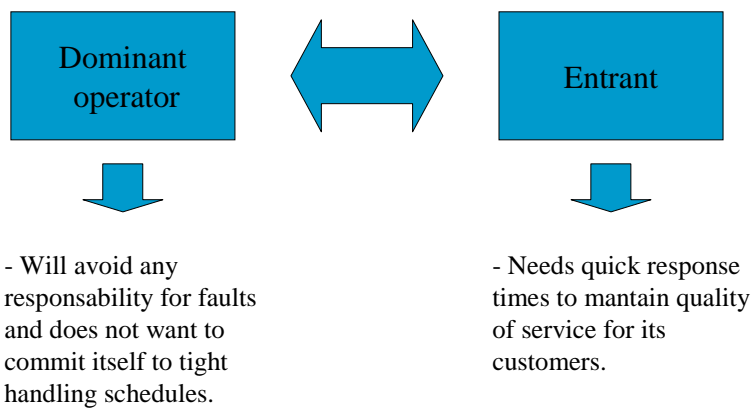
Dominant operator

Entrant

- Will avoid any responsability for faults and does not want to commit itself to tight handling schedules.

- Needs quick response times to mantain quality of service for its customers.